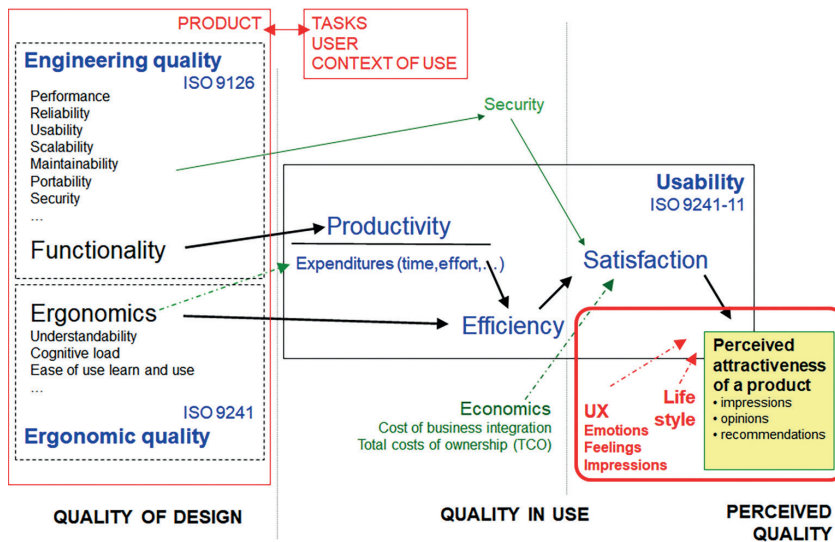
PRODUCT

TASKS
USER
CONTEXT OF USE

Engineering quality
ISO 9126

Performance
Reliability
Usability
Scalability
Maintainability
Portability
Security
...

Functionality

Ergonomics
Understandability
Cognitive load
Ease of use learn and use
...

ISO 9241
Ergonomic quality

Security

Usability
ISO 9241-11

Productivity

Expenditures (time,effort,...)

Satisfaction

Efficiency

Economics
Cost of business integration
Total costs of ownership (TCO)

UX
Emotions
Feelings
Impressions

Life style

Perceived attractiveness of a product
• impressions
• opinions
• recommendations

QUALITY OF DESIGN

QUALITY IN USE

PERCEIVED QUALITY